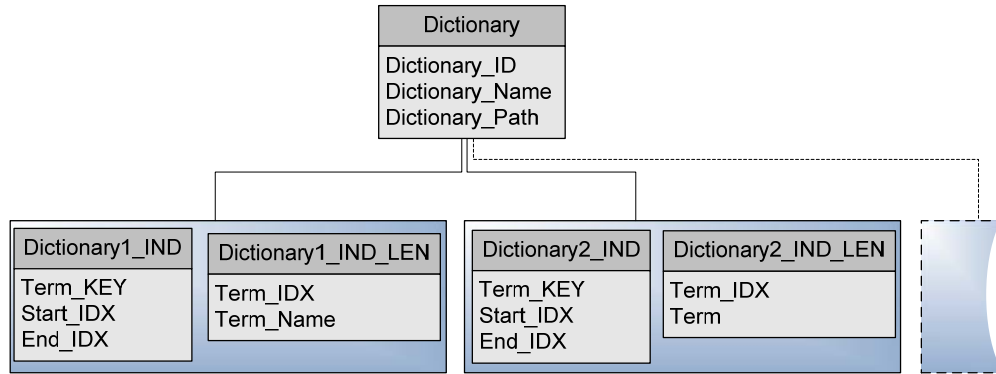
Dictionary
Dictionary_ID
Dictionary_Name
Dictionary_Path

Dictionary1_IND
Term_KEY
Start_IDX
End_IDX

Dictionary1_IND_LEN
Term_IDX
Term_Name

Dictionary2_IND
Term_KEY
Start_IDX
End_IDX

Dictionary2_IND_LEN
Term_IDX
Term